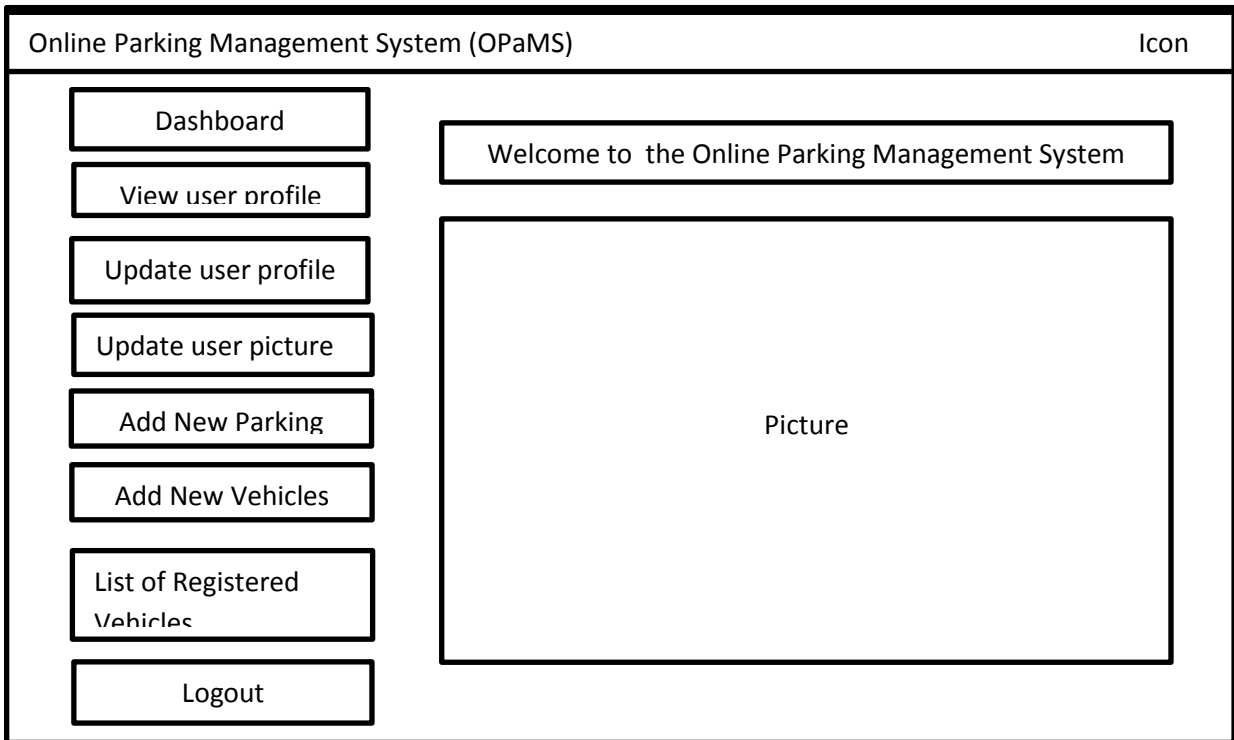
Online Parking Management System (OPaMS)

Icon

Dashboard

View user profile

Update user profile

Update user picture

Add New Parking

Add New Vehicles

List of Registered Vehicles

Logout

Welcome to the Online Parking Management System

Picture